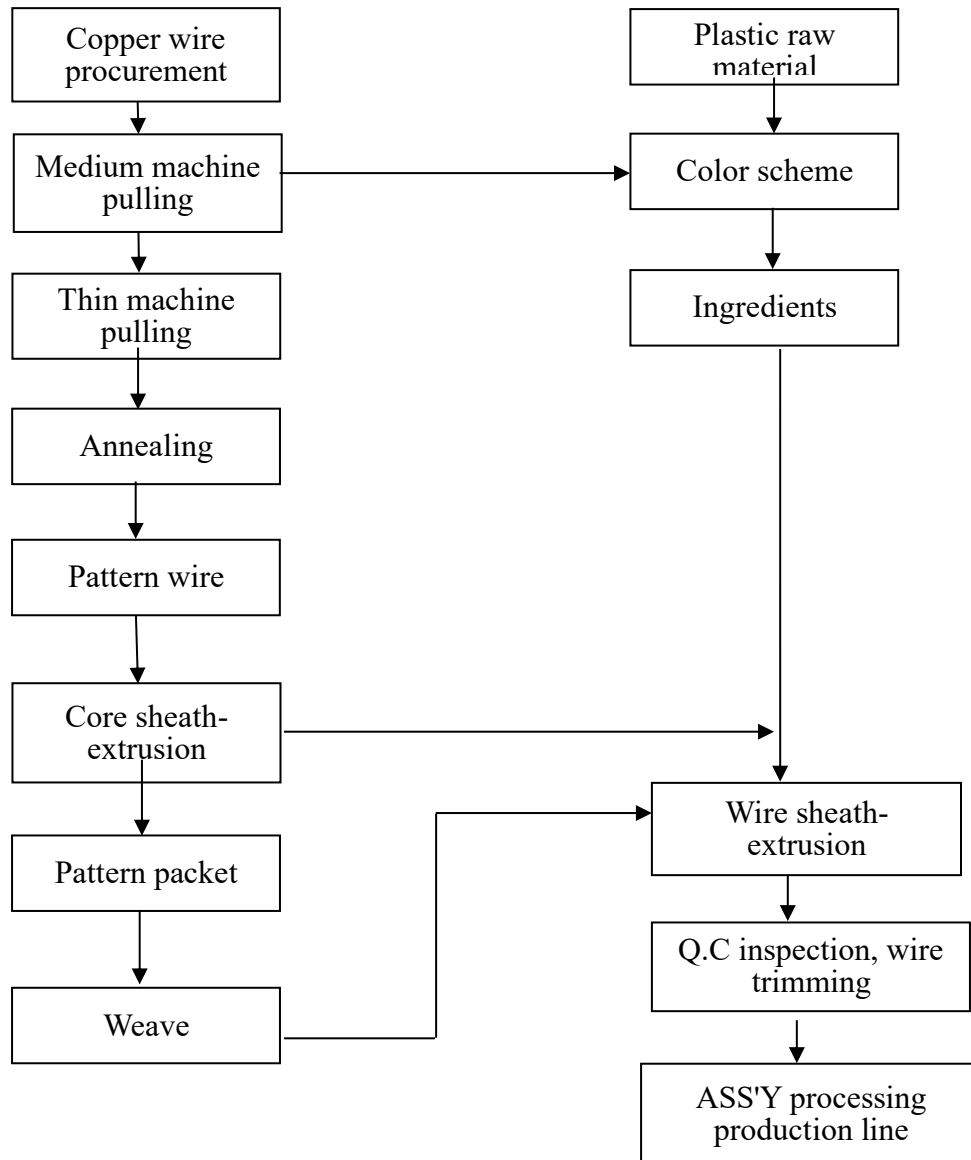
Copper wire procurement

Medium machine pulling

Thin machine pulling

Annealing

Pattern wire

Core sheath-extrusion

Pattern packet

Weave

Plastic raw material

Color scheme

Ingredients

Wire sheath-extrusion

Q.C inspection, wire trimming

ASS'Y processing production line